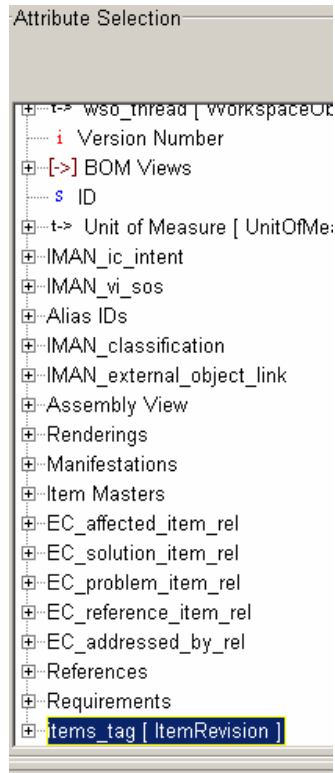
Attribute Selection

t-> wso_thread [ WorkspaceOb
i Version Number
[->] BOM Views
s ID
t-> Unit of Measure [ UnitOfMea
IMAN_ic_intent
IMAN_vi_sos
Alias IDs
IMAN_classification
IMAN_external_object_link
Assembly View
Renderings
Manifestations
Item Masters
EC_affected_item_rel
EC_solution_item_rel
EC_problem_item_rel
EC_reference_item_rel
EC_addressed_by_rel
References
Requirements
items_tag [ ItemRevision ]